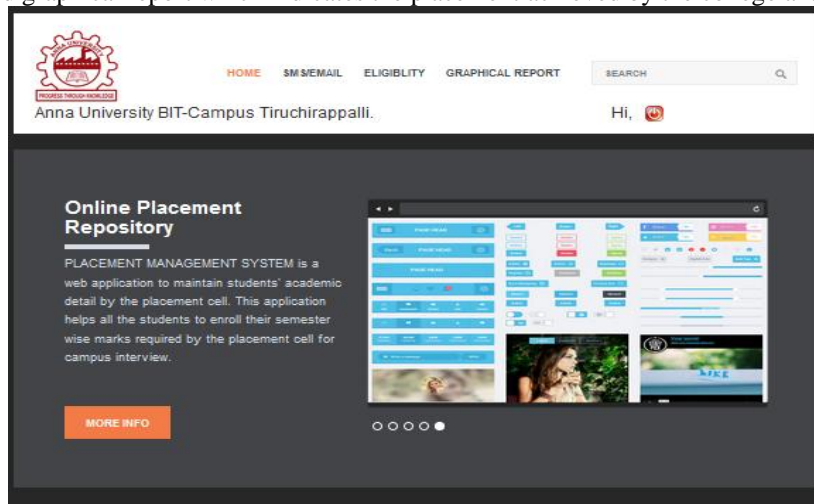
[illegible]

PROGRESS THROUGH KNOWLEDGE

HOME SMS/EMAIL ELIGIBLITY GRAPHICAL REPORT SEARCH

Anna University BIT-Campus Tiruchirappalli.

Hi,

Online Placement Repository

PLACEMENT MANAGEMENT SYSTEM is a web application to maintain students' academic detail by the placement cell. This application helps all the students to enroll their semester wise marks required by the placement cell for campus interview.

MORE INFO

LIKE